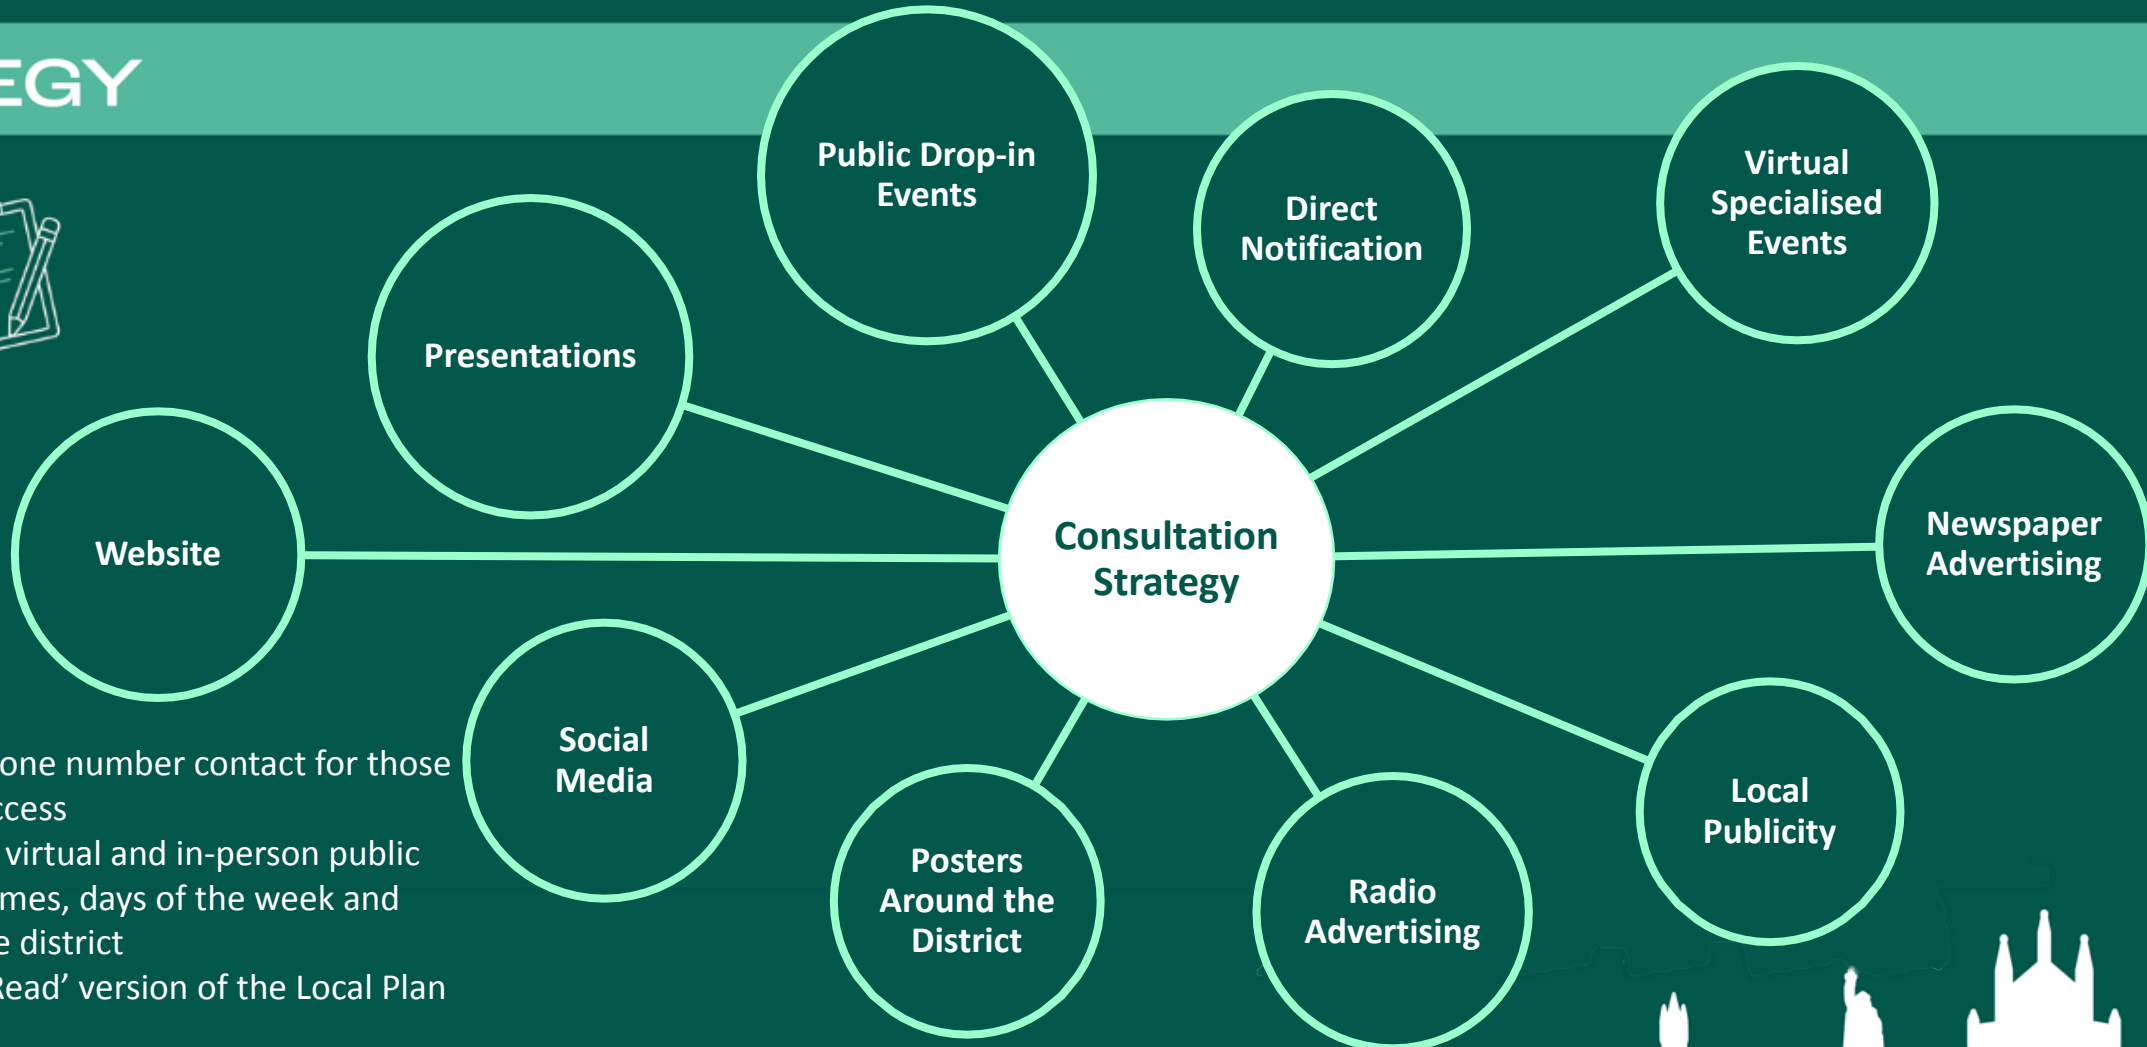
EGY

Public Drop-in Events

Direct Notification

Virtual Specialised Events

Presentations

Website

Consultation Strategy

Newspaper Advertising

Social Media

Local Publicity

Posters Around the District

Radio Advertising

one number contact for those ccess

virtual and in-person public mes, days of the week and e district

Read' version of the Local Plan